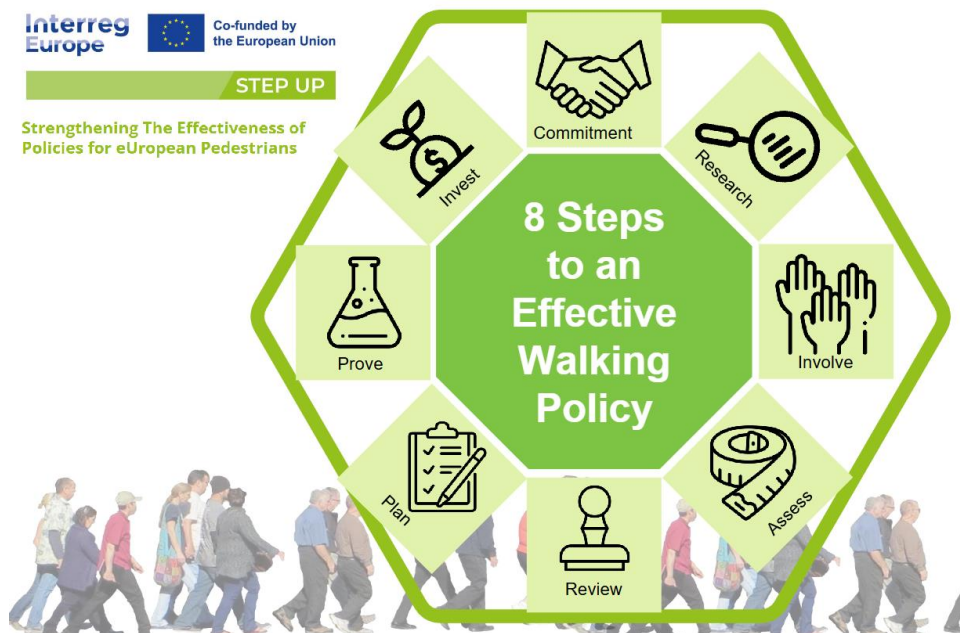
Interreg Europe

Co-funded by the European Union

STEP UP

Strengthening The Effectiveness of Policies for eUropean Pedestrians

Commitment

Research

Involve

Assess

Review

Plan

Prove

Invest

8 Steps to an Effective Walking Policy